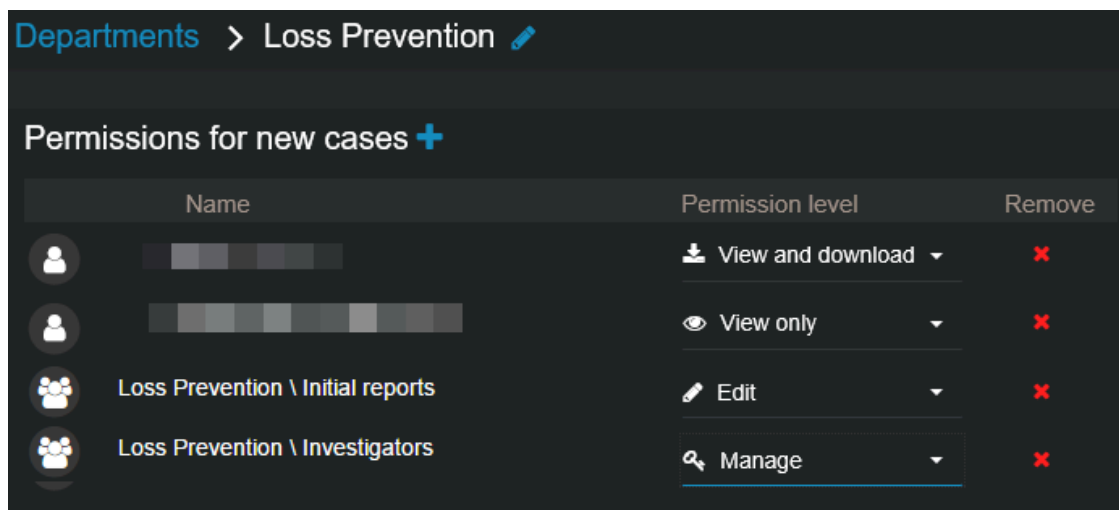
Departments > Loss Prevention

Permissions for new cases

| Name | Permission level | Remove |
|---|---|---|
| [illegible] | View and download | |
| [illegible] | View only | |
| Loss Prevention \ Initial reports | Edit | |
| Loss Prevention \ Investigators | Manage | |